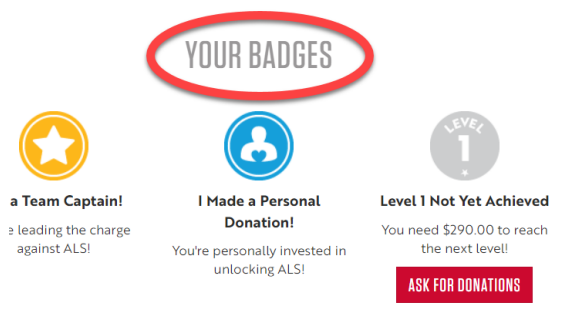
YOUR BADGES

a Team Captain!

e leading the charge against ALS!

I Made a Personal Donation!

You're personally invested in unlocking ALS!

LEVEL 1

Level 1 Not Yet Achieved

You need $290.00 to reach the next level!

ASK FOR DONATIONS